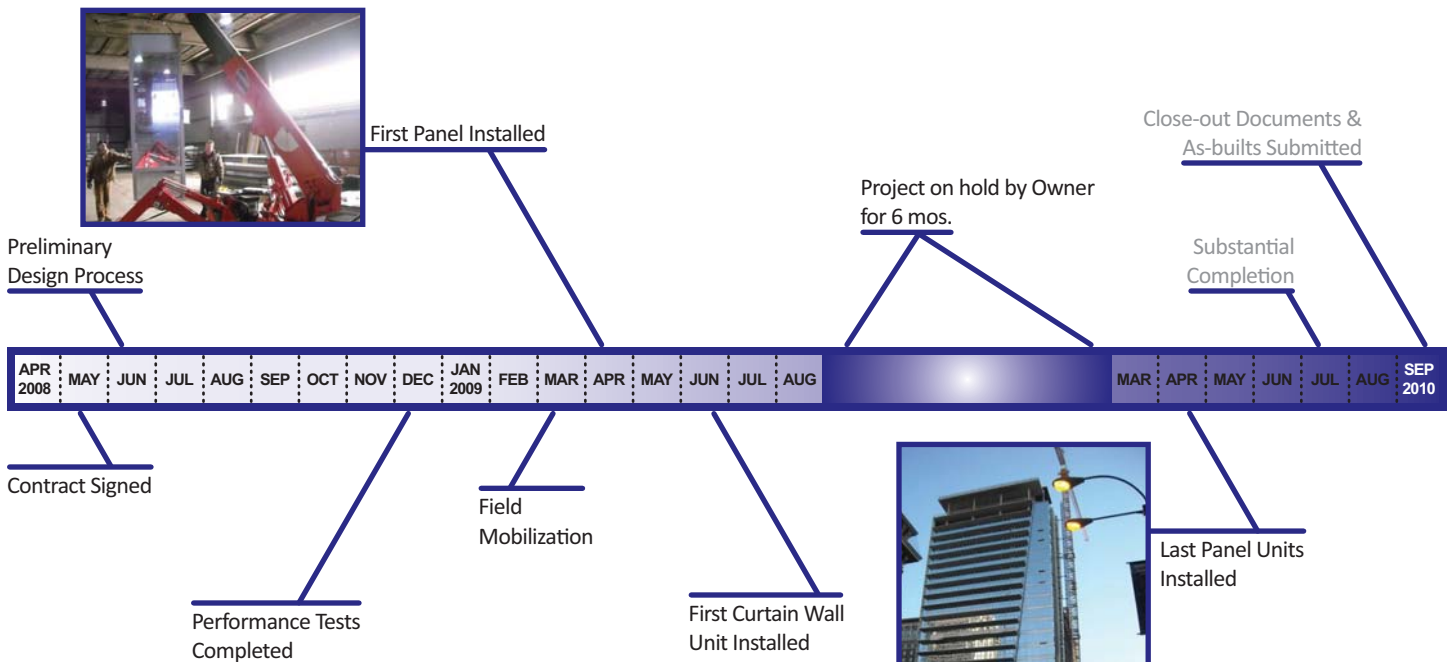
First Panel Installed

Close-out Documents & As-builts Submitted

Project on hold by Owner for 6 mos.

Preliminary Design Process

Substantial Completion

APR 2008 | MAY | JUN | JUL | AUG | SEP | OCT | NOV | DEC | JAN 2009 | FEB | MAR | APR | MAY | JUN | JUL | AUG | MAR | APR | MAY | JUN | JUL | AUG | SEP 2010

Contract Signed

Field Mobilization

Last Panel Units Installed

Performance Tests Completed

First Curtain Wall Unit Installed